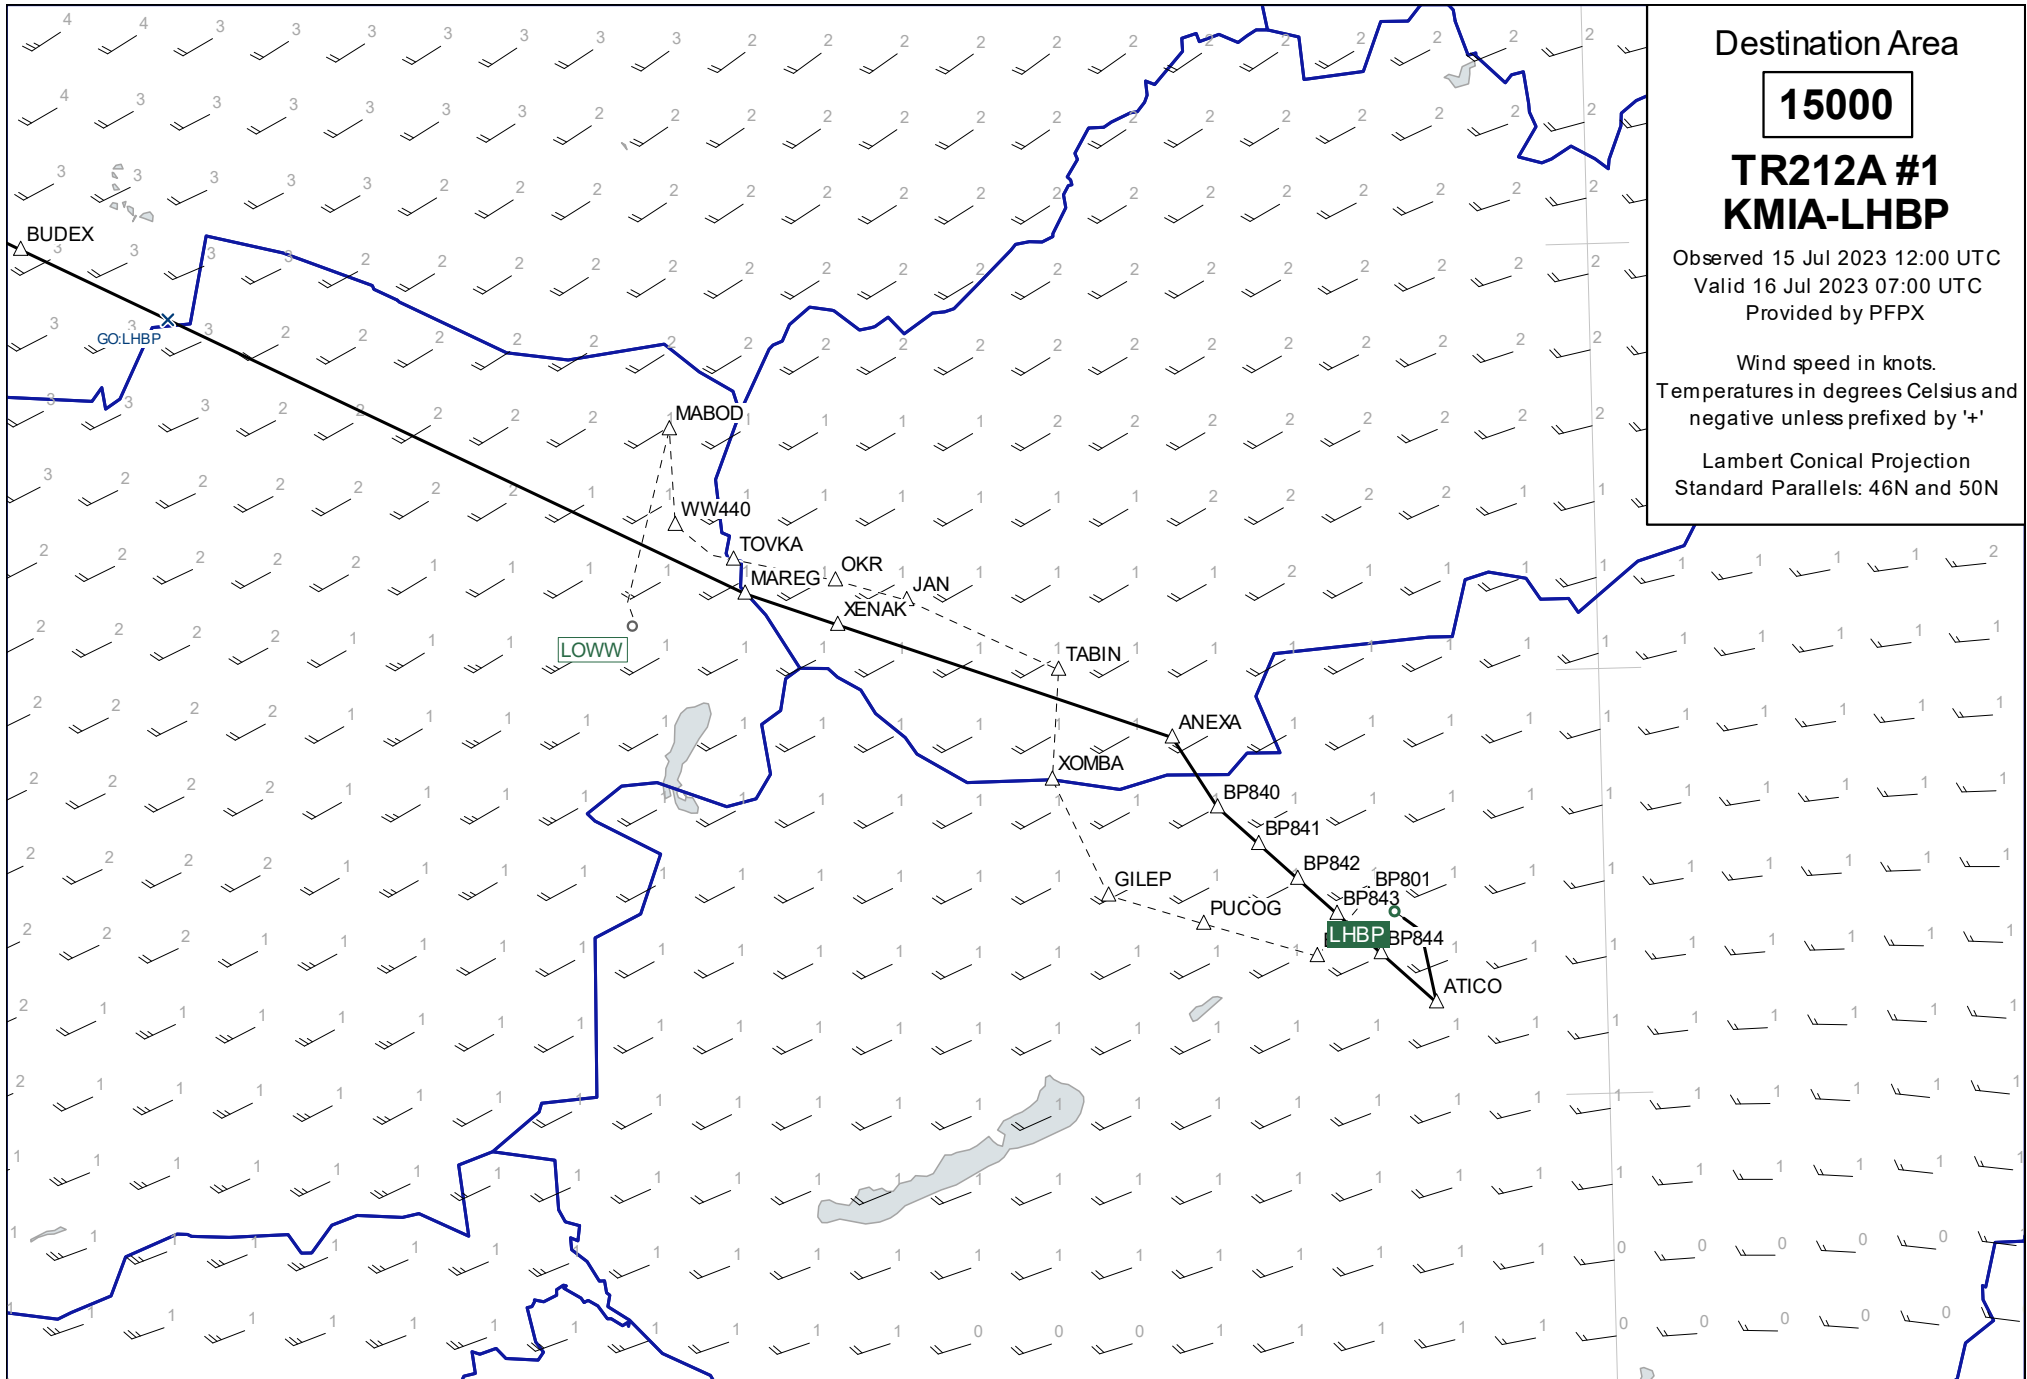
Destination Area

15000

TR212A #1
KMIA-LHBP

Observed 15 Jul 2023 12:00 UTC
Valid 16 Jul 2023 07:00 UTC
Provided by PFPX

Wind speed in knots.
Temperatures in degrees Celsius and negative unless prefixed by '+'

Lambert Conical Projection
Standard Parallels: 46N and 50N

BUDEX
GO:LHBP
MABOD
WW440
TOVKA
MAREG
OKR
JAN
XENAK
LOWW
TABIN
ANEXA
XOMBA
BP840
BP841
BP842
BP801
BP843
GILEP
PUCOG
LHBP
BP844
ATICO